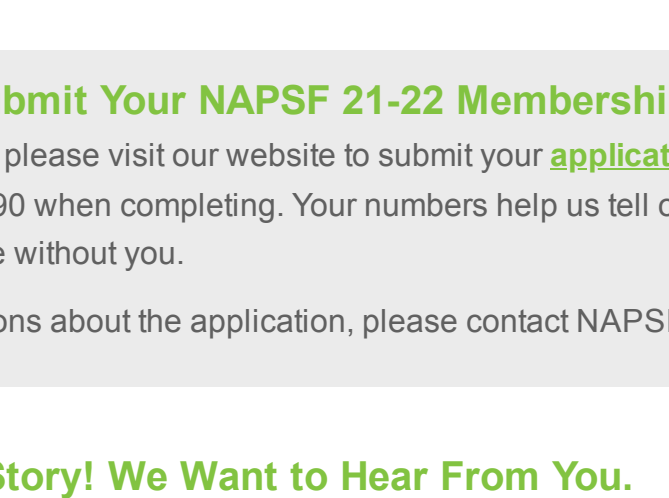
bmit Your NAPSF 21-22 Membershi

please visit our website to submit your applicat

90 when completing. Your numbers help us tell o

e without you.

ons about the application, please contact NAPS

Story! We Want to Hear From You.